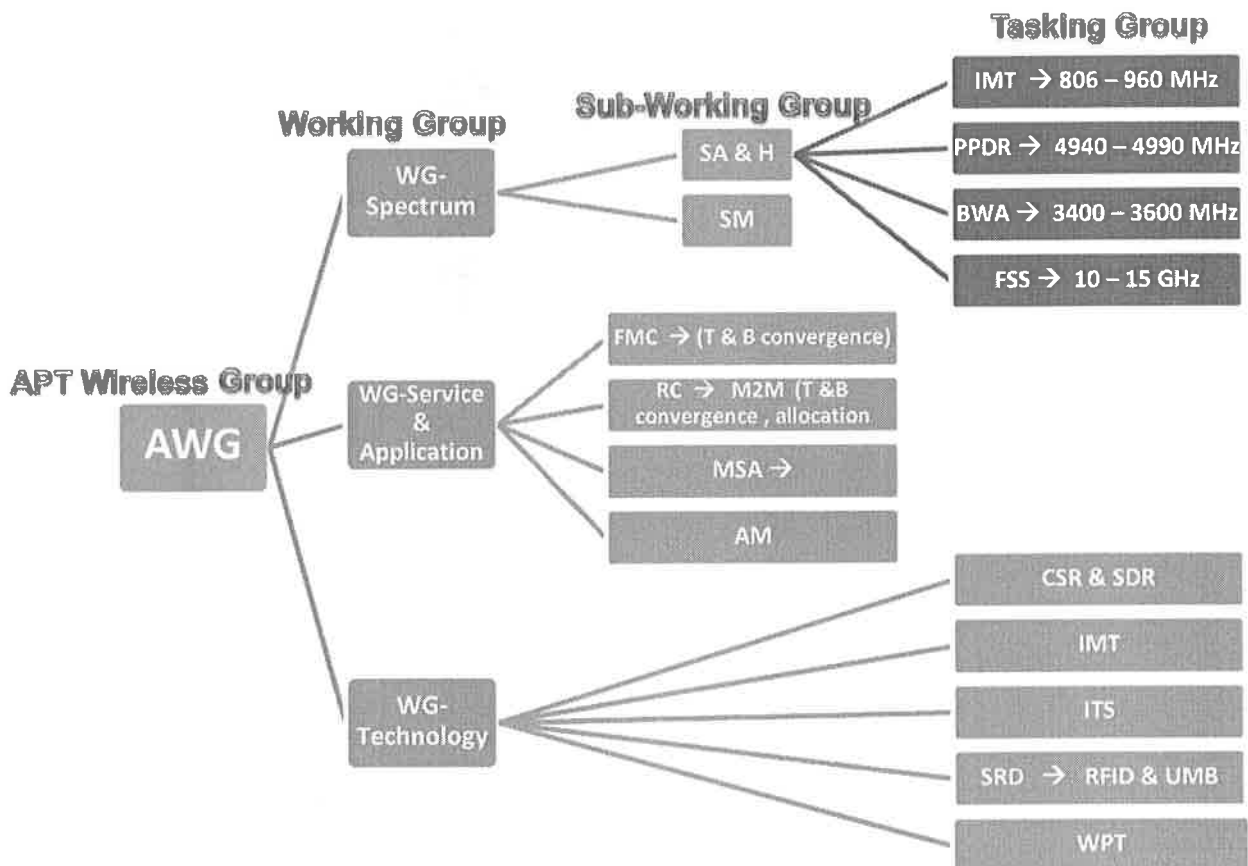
Tasking Group

Sub-Working Group

Working Group

APT Wireless Group

AWG

WG-Spectrum

SA & H

SM

IMT → 806 – 960 MHz

PPDR → 4940 – 4990 MHz

BWA → 3400 – 3600 MHz

FSS → 10 – 15 GHz

WG-Service & Application

FMC → (T & B convergence)

RC → M2M (T &B convergence , allocation

MSA →

AM

WG-Technology

CSR & SDR

IMT

ITS

SRD → RFID & UMB

WPT